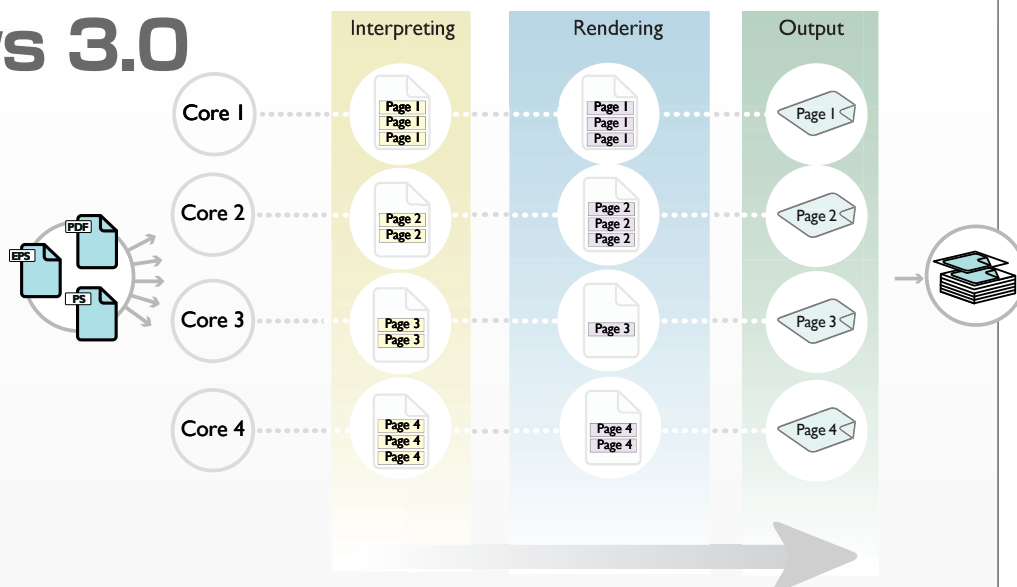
s 3.0

Interpreting

Rendering

Output

Core 1
Page 1
Page 1
Page 1
Page 1
Page 1
Page 1
Page 1

Core 2
Page 2
Page 2
Page 2
Page 2
Page 2
Page 2

PDF
EPS
PS

Core 3
Page 3
Page 3
Page 3
Page 3

Core 4
Page 4
Page 4
Page 4
Page 4
Page 4
Page 4